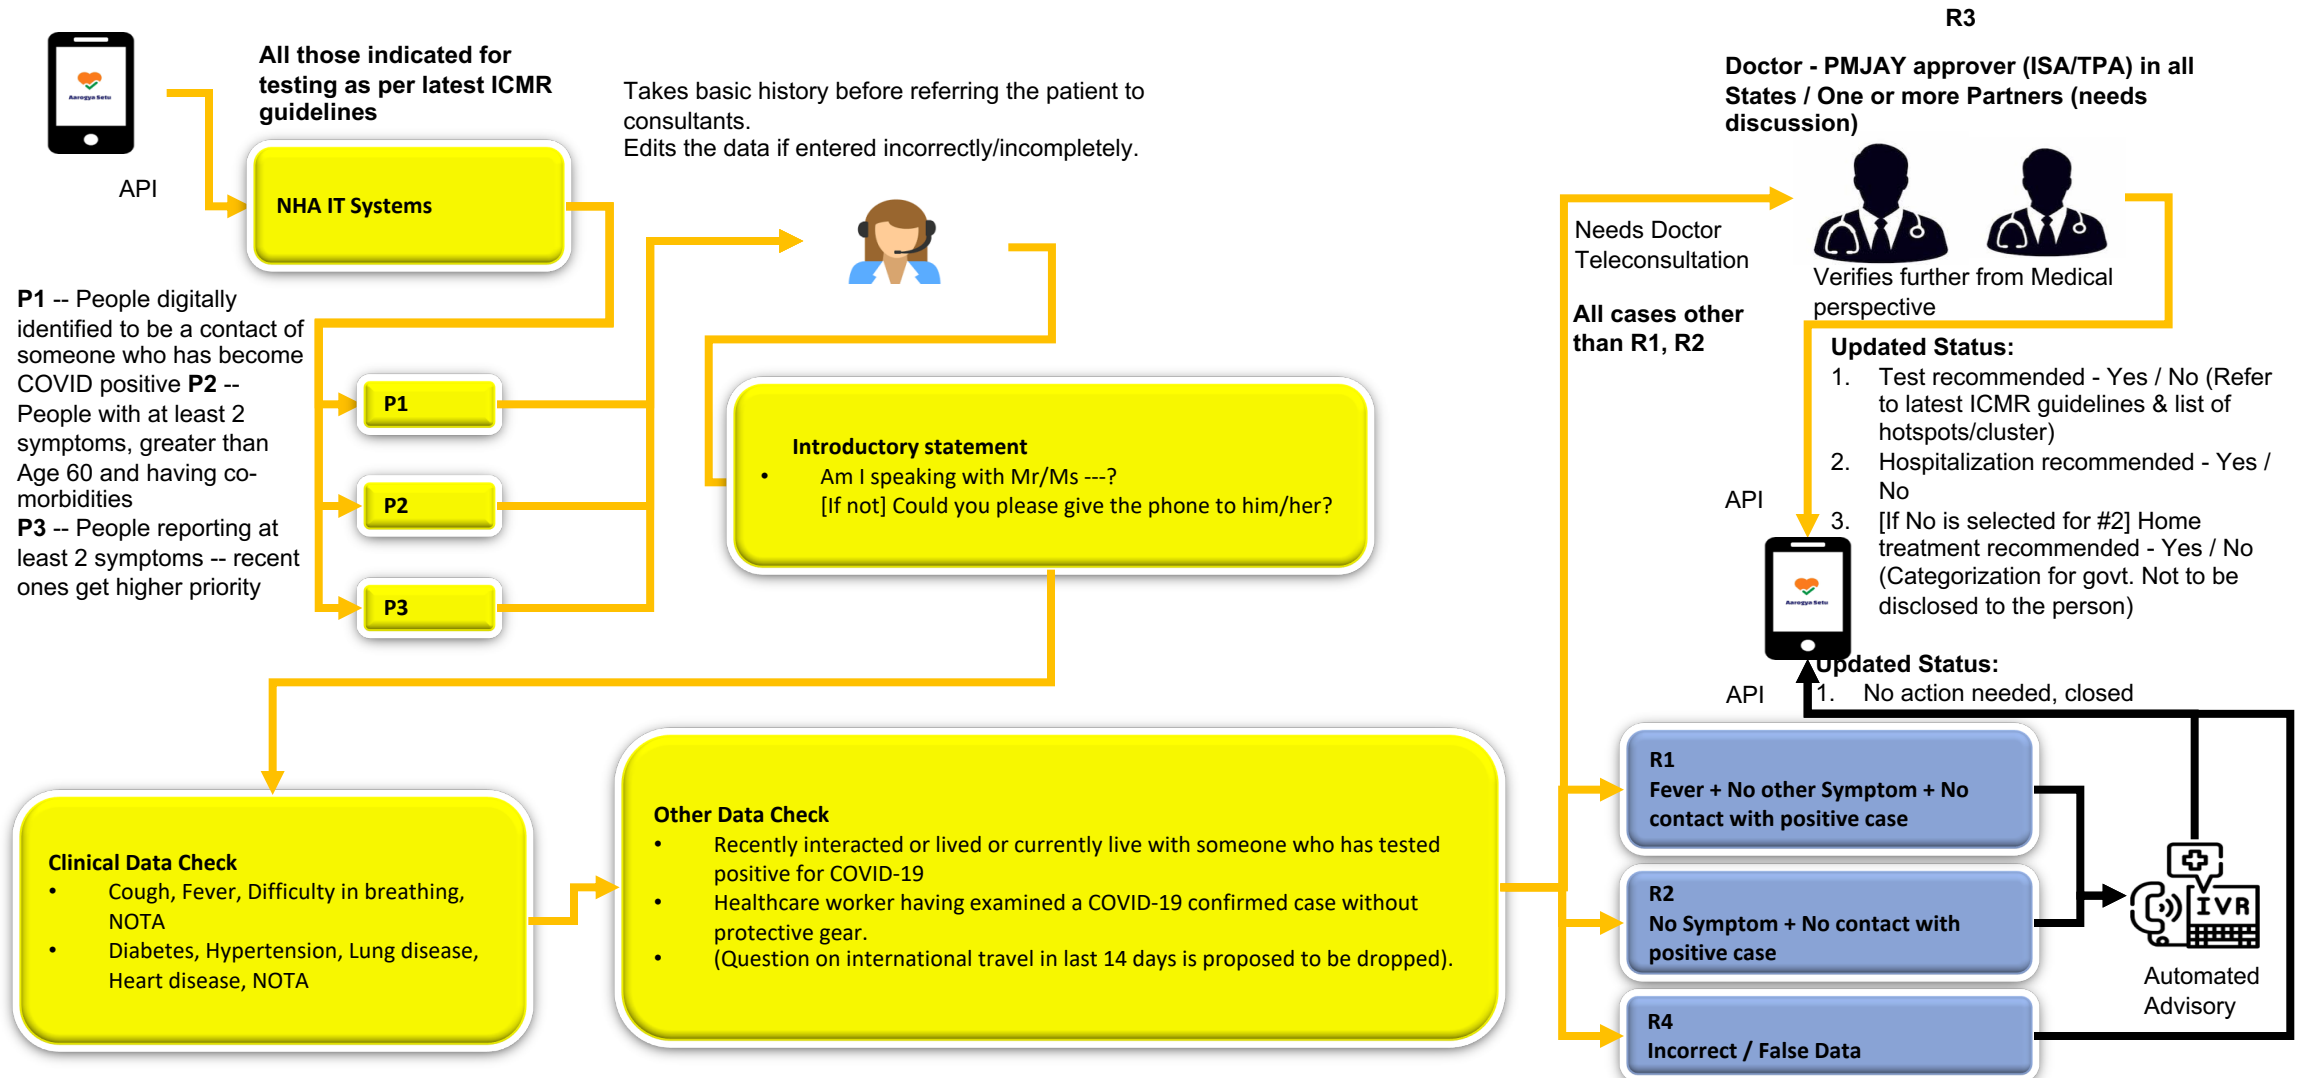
Aarogya Setu

API

All those indicated for testing as per latest ICMR guidelines

NHA IT Systems

Takes basic history before referring the patient to consultants.
Edits the data if entered incorrectly/incompletely.

R3

Doctor - PMJAY approver (ISA/TPA) in all States / One or more Partners (needs discussion)

Needs Doctor Teleconsultation

All cases other than R1, R2

Verifies further from Medical perspective

Updated Status:
1. Test recommended - Yes / No (Refer to latest ICMR guidelines & list of hotspots/cluster)
2. Hospitalization recommended - Yes / No
3. [If No is selected for #2] Home treatment recommended - Yes / No (Categorization for govt. Not to be disclosed to the person)

API

Aarogya Setu

Updated Status:
1. No action needed, closed

API

**P1** -- People digitally identified to be a contact of someone who has become COVID positive **P2** -- People with at least 2 symptoms, greater than Age 60 and having co-morbidities
**P3** -- People reporting at least 2 symptoms -- recent ones get higher priority

P1

P2

P3

Introductory statement
• Am I speaking with Mr/Ms ---?
[If not] Could you please give the phone to him/her?

Clinical Data Check
• Cough, Fever, Difficulty in breathing, NOTA
• Diabetes, Hypertension, Lung disease, Heart disease, NOTA

Other Data Check
• Recently interacted or lived or currently live with someone who has tested positive for COVID-19
• Healthcare worker having examined a COVID-19 confirmed case without protective gear.
• (Question on international travel in last 14 days is proposed to be dropped).

R1
Fever + No other Symptom + No contact with positive case

R2
No Symptom + No contact with positive case

R4
Incorrect / False Data

IVR

Automated Advisory